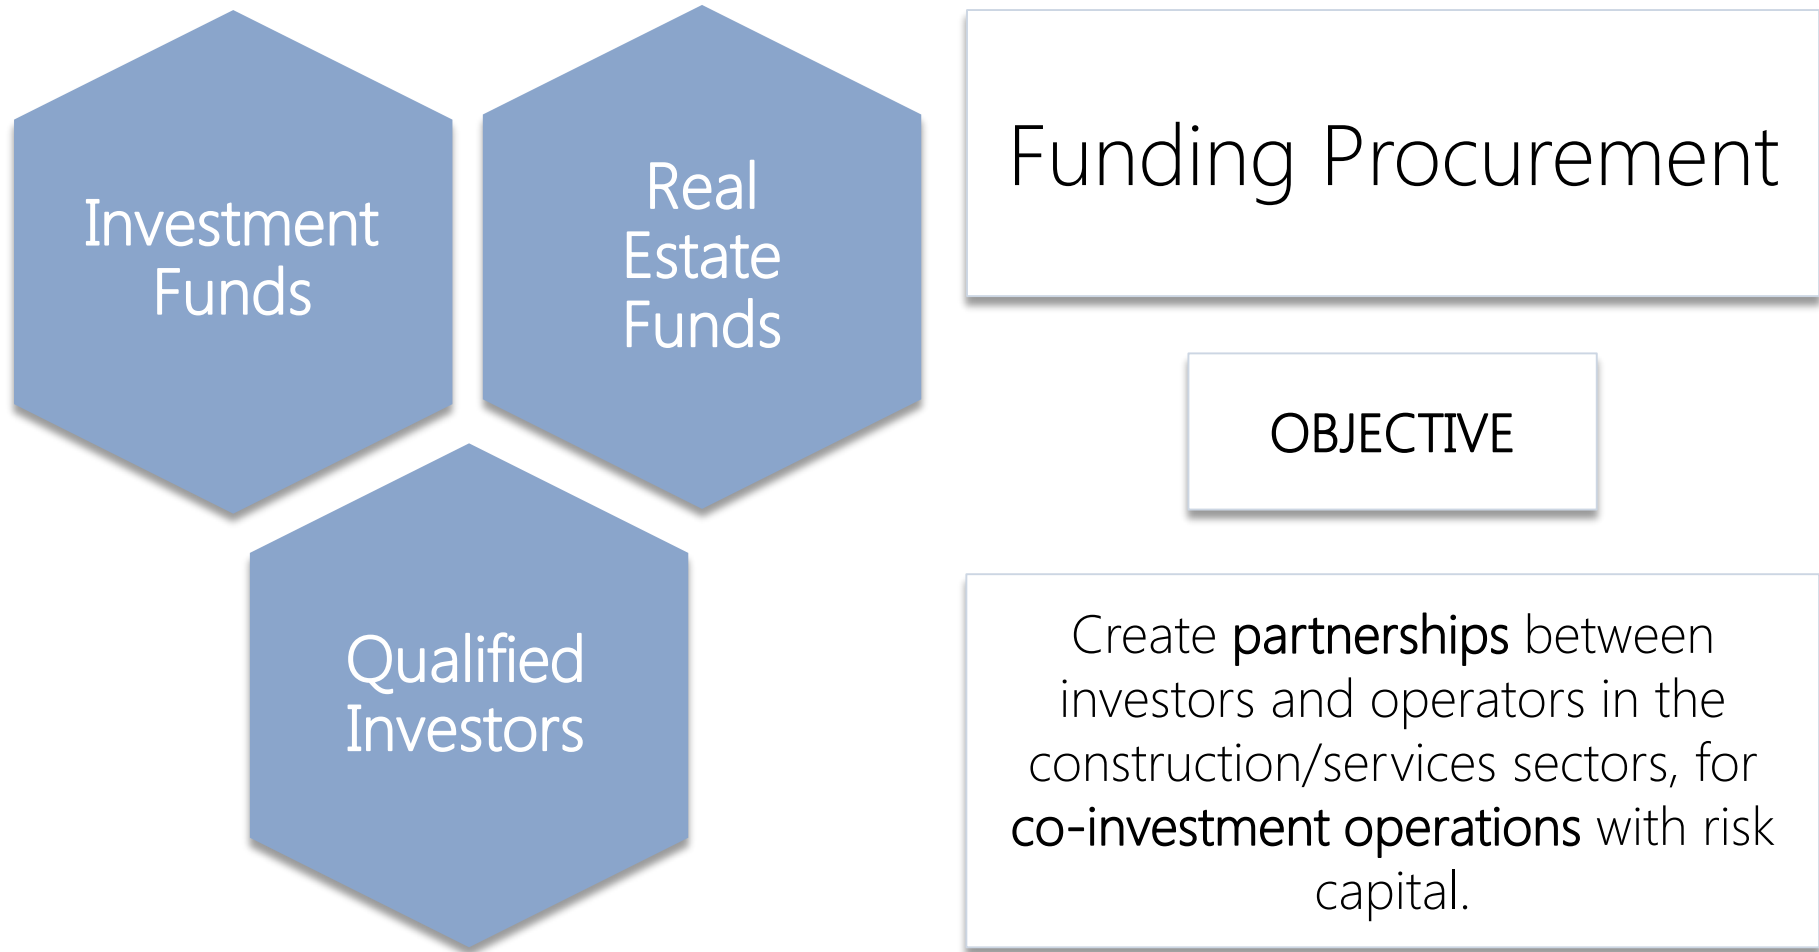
Investment Funds

Real Estate Funds

Qualified Investors

Funding Procurement

OBJECTIVE

Create **partnerships** between investors and operators in the construction/services sectors, for **co-investment operations** with risk capital.